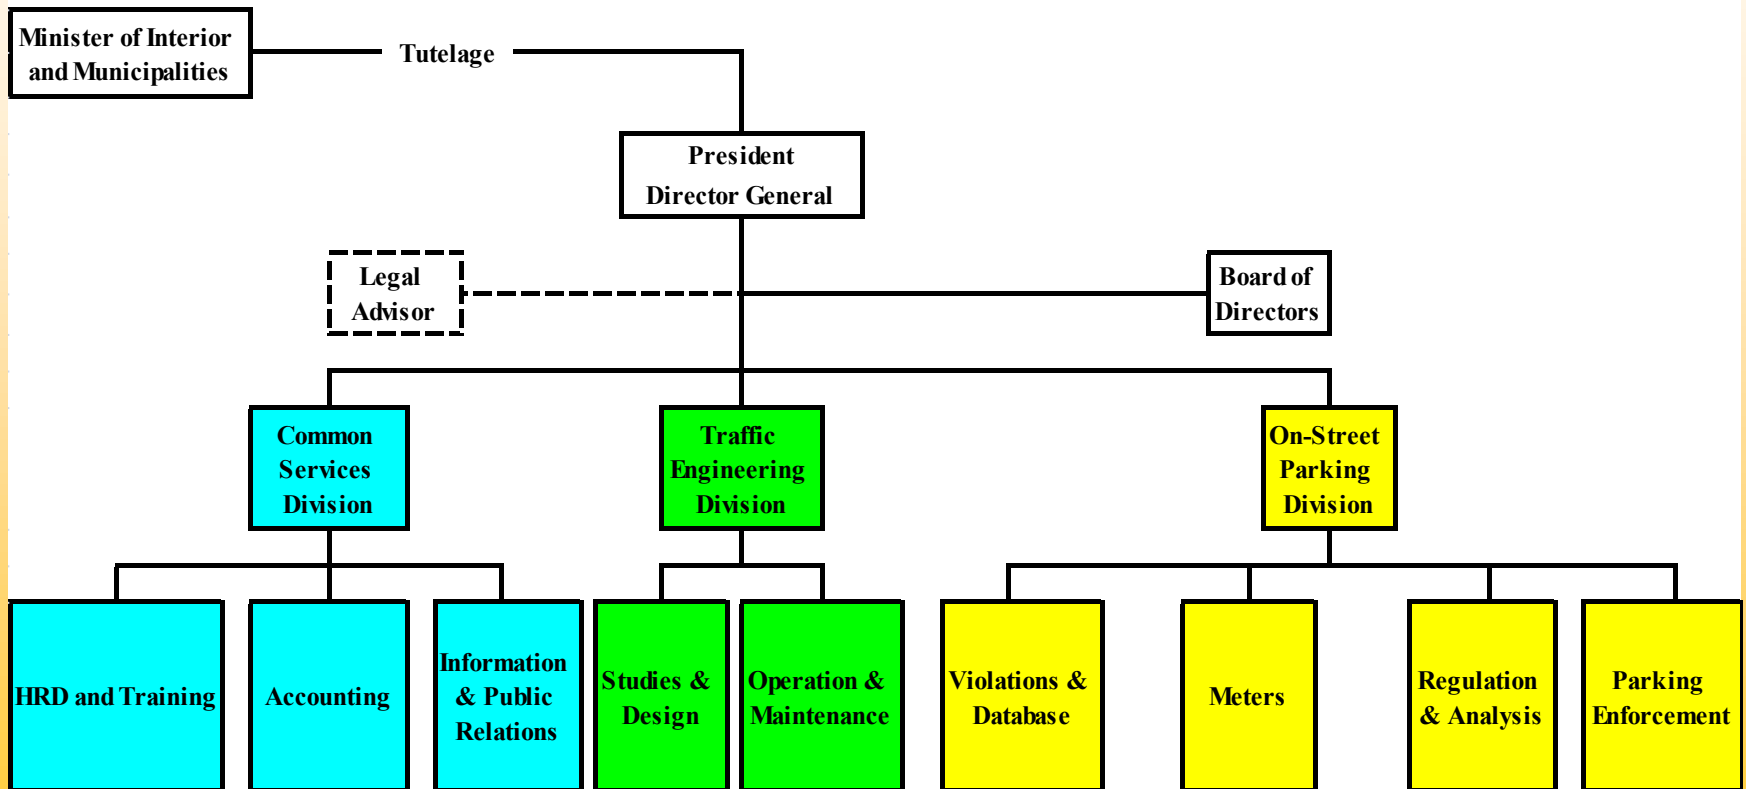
Minister of Interior and Municipalities

Tutelage

President
Director General

Legal Advisor

Board of Directors

Common Services Division

Traffic Engineering Division

On-Street Parking Division

HRD and Training

Accounting

Information & Public Relations

Studies & Design

Operation & Maintenance

Violations & Database

Meters

Regulation & Analysis

Parking Enforcement